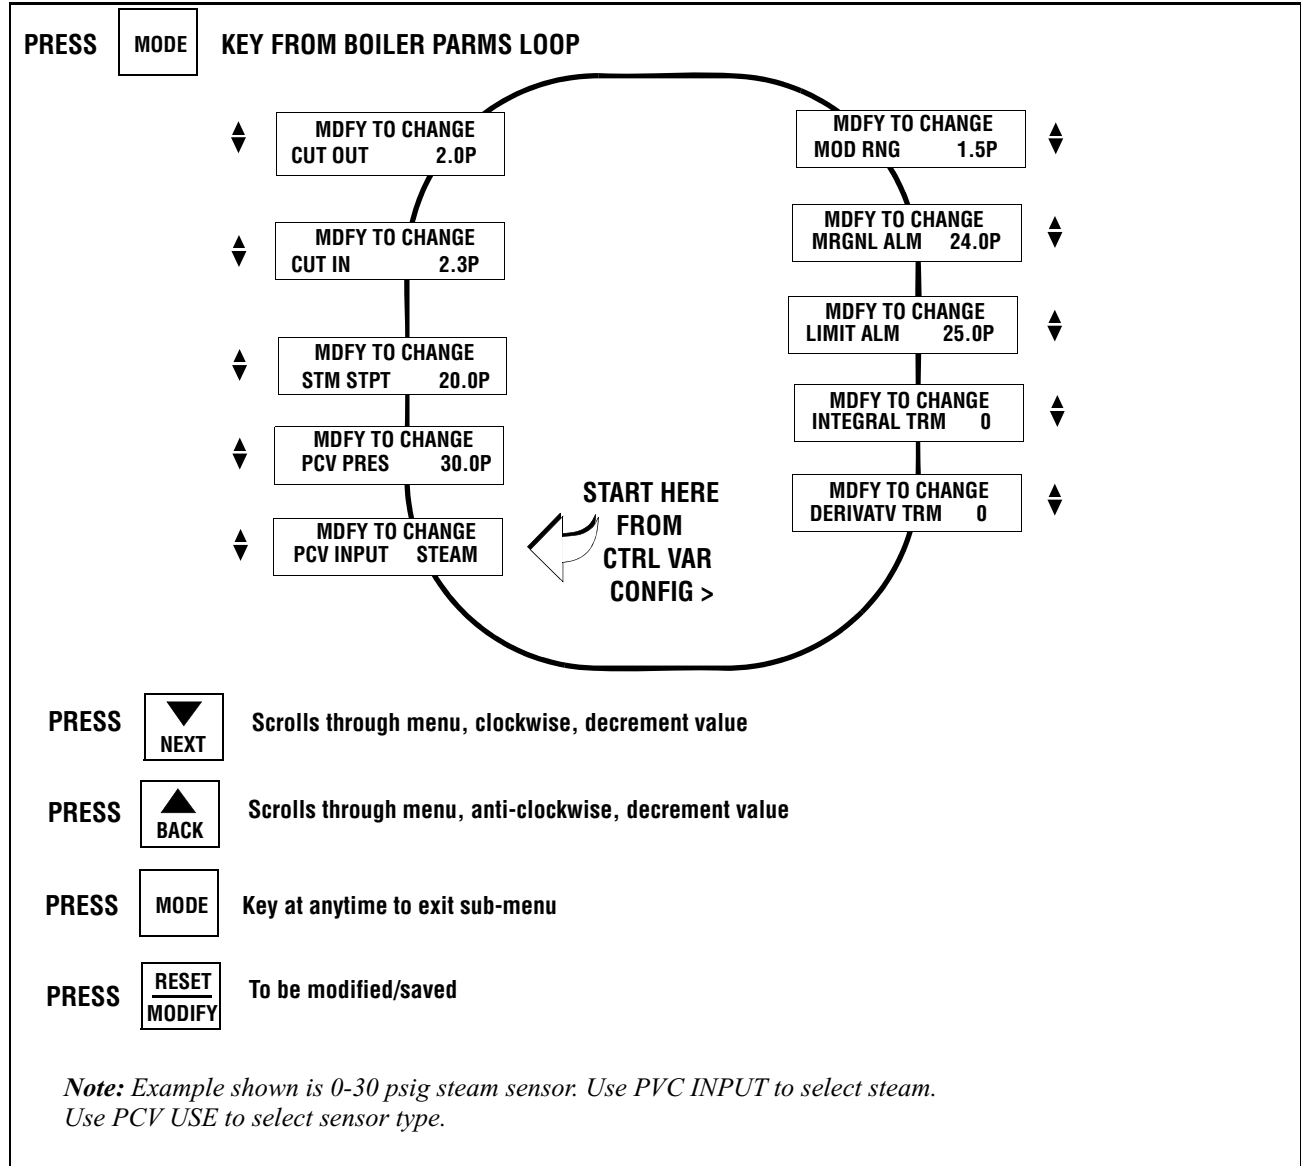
PRESS MODE KEY FROM BOILER PARMS LOOP

MDFY TO CHANGE
CUT OUT 2.0P

MDFY TO CHANGE
CUT IN 2.3P

MDFY TO CHANGE
STM STPT 20.0P

MDFY TO CHANGE
PCV PRES 30.0P

MDFY TO CHANGE
PCV INPUT STEAM

START HERE FROM CTRL VAR CONFIG >

MDFY TO CHANGE
MOD RNG 1.5P

MDFY TO CHANGE
MRGNL ALM 24.0P

MDFY TO CHANGE
LIMIT ALM 25.0P

MDFY TO CHANGE
INTEGRAL TRM 0

MDFY TO CHANGE
DERIVATV TRM 0

PRESS NEXT Scrolls through menu, clockwise, decrement value

PRESS BACK Scrolls through menu, anti-clockwise, decrement value

PRESS MODE Key at anytime to exit sub-menu

PRESS RESET MODIFY To be modified/saved

Note: Example shown is 0-30 psig steam sensor. Use PVC INPUT to select steam. Use PCV USE to select sensor type.